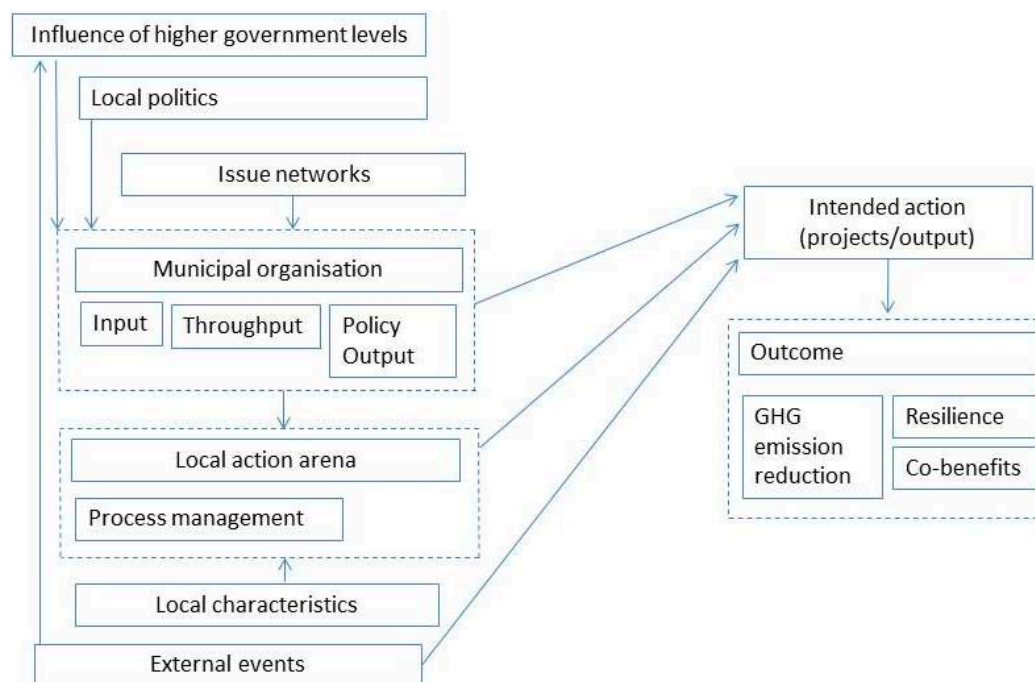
Influence of higher government levels

Local politics

Issue networks

Municipal organisation

Input

Throughput

Policy Output

Local action arena

Process management

Local characteristics

External events

Intended action (projects/output)

Outcome

GHG emission reduction

Resilience

Co-benefits